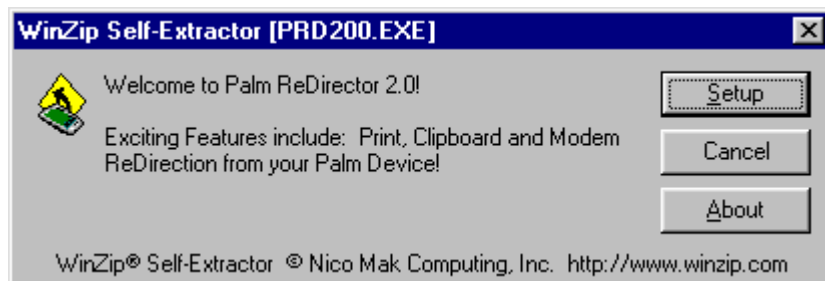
WinZip Self-Extractor [PRD200.EXE]

Welcome to Palm ReDirector 2.0!

Exciting Features include: Print, Clipboard and Modem ReDirection from your Palm Device!

Setup

Cancel

About

WinZip® Self-Extractor © Nico Mak Computing, Inc. http://www.winzip.com